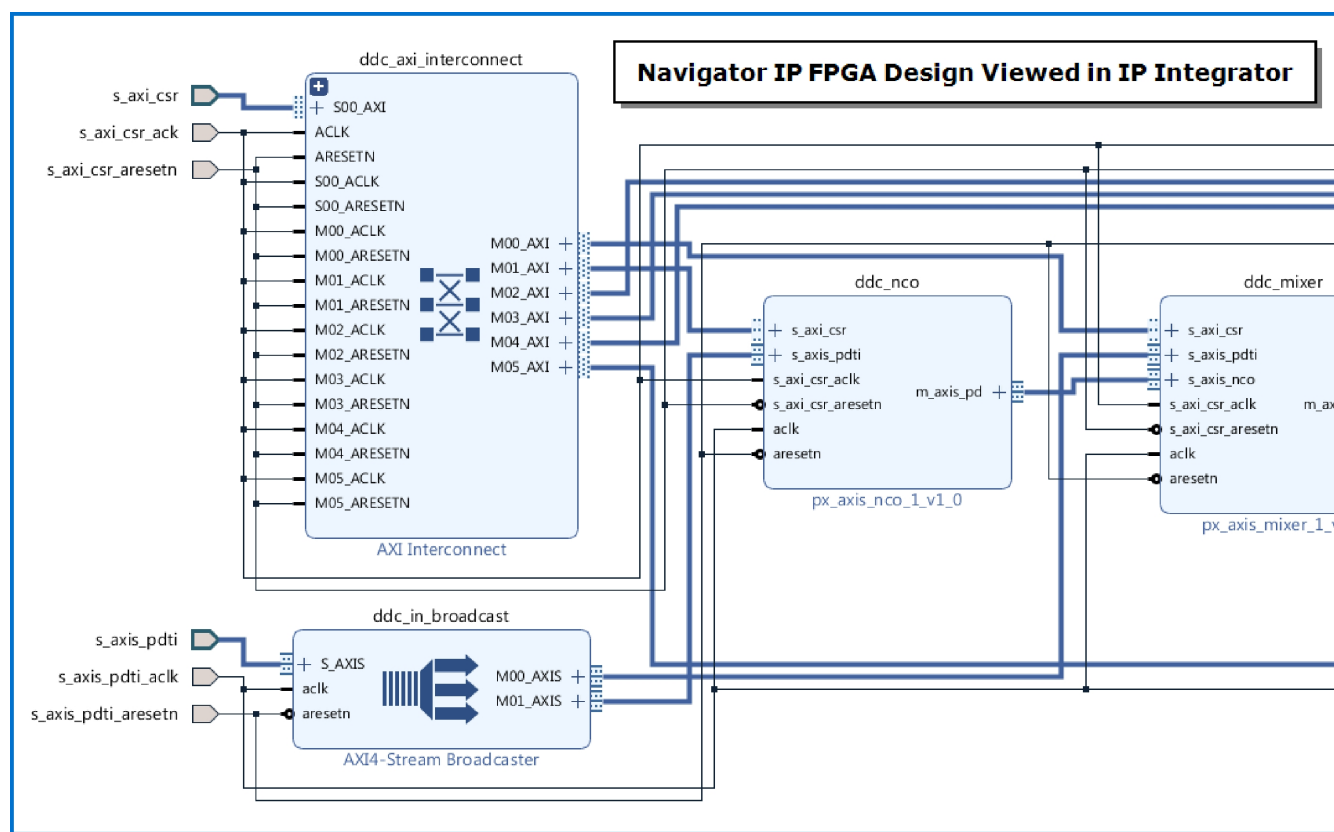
Navigator IP FPGA Design Viewed in IP Integrator

s_axi_csr
s_axi_csr_ack
s_axi_csr_aresetn

ddc_axi_interconnect
S00_AXI
ACLK
ARESETN
S00_ACLK
S00_ARESETN
M00_ACLK
M00_ARESETN
M01_ACLK
M01_ARESETN
M02_ACLK
M02_ARESETN
M03_ACLK
M03_ARESETN
M04_ACLK
M04_ARESETN
M05_ACLK
M05_ARESETN
M00_AXI
M01_AXI
M02_AXI
M03_AXI
M04_AXI
M05_AXI
AXI Interconnect

ddc_nco
s_axi_csr
s_axis_pdti
s_axi_csr_aclk
s_axi_csr_aresetn
aclk
aresetn
m_axis_pd
px_axis_nco_1_v1_0

ddc_mixer
s_axi_csr
s_axis_pdti
s_axis_nco
s_axi_csr_aclk
s_axi_csr_aresetn
aclk
aresetn
m_ax
px_axis_mixer_1_v

s_axis_pdti
s_axis_pdti_aclk
s_axis_pdti_aresetn

ddc_in_broadcast
S_AXIS
aclk
aresetn
M00_AXIS
M01_AXIS
AXI4-Stream Broadcaster